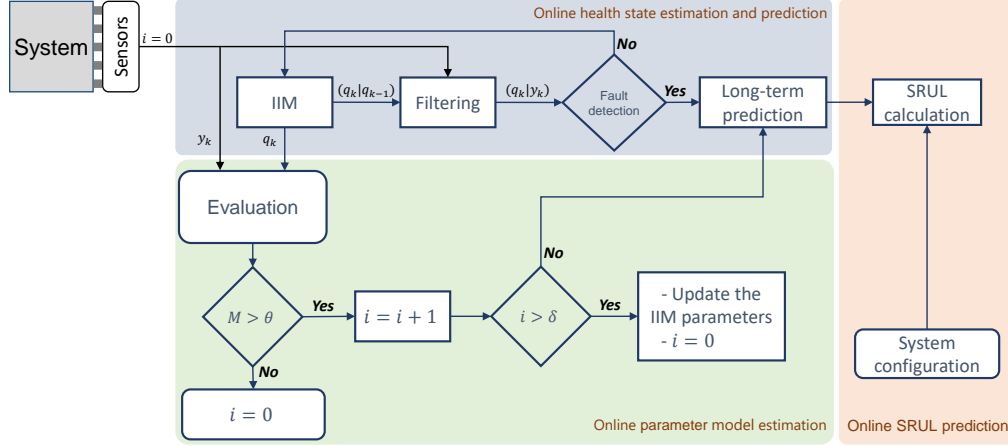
Online health state estimation and prediction

System

Sensors

$i = 0$

No

IIM

$(q_k|q_{k-1})$

Filtering

$(q_k|y_k)$

Fault detection

Yes

Long-term prediction

SRUL calculation

$y_k$

$q_k$

Evaluation

No

$M > \theta$

Yes

$i = i + 1$

$i > \delta$

Yes

- Update the IIM parameters
- $i = 0$

System configuration

No

$i = 0$

Online parameter model estimation

Online SRUL prediction